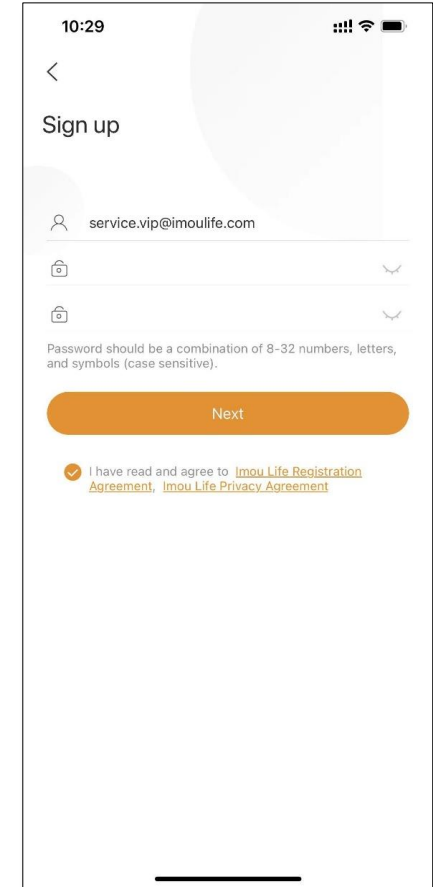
10:29

<

Sign up

service.vip@imoulife.com

Password should be a combination of 8-32 numbers, letters, and symbols (case sensitive).

Next

I have read and agree to Imou Life Registration Agreement, Imou Life Privacy Agreement